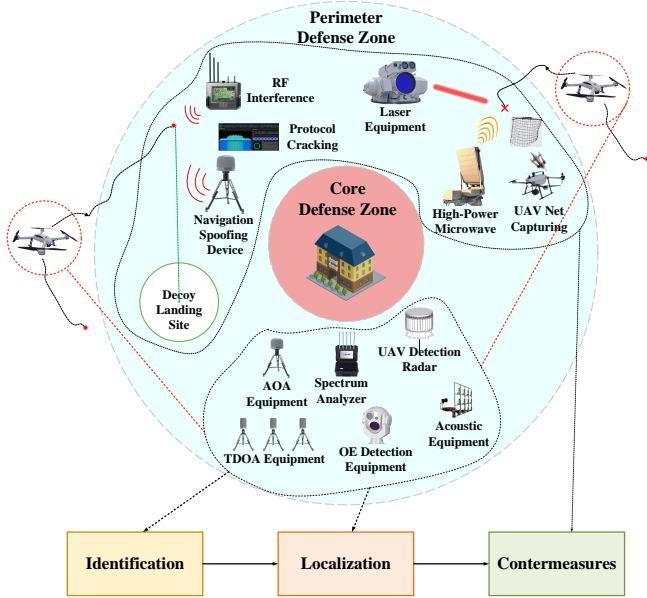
Perimeter Defense Zone

RF Interference

Protocol Cracking

Laser Equipment

Navigation Spoofing Device

Core Defense Zone

High-Power Microwave

UAV Net Capturing

Decoy Landing Site

UAV Detection Radar

AOA Equipment

Spectrum Analyzer

Acoustic Equipment

TDOA Equipment

OE Detection Equipment

Identification

Localization

Contermeasures